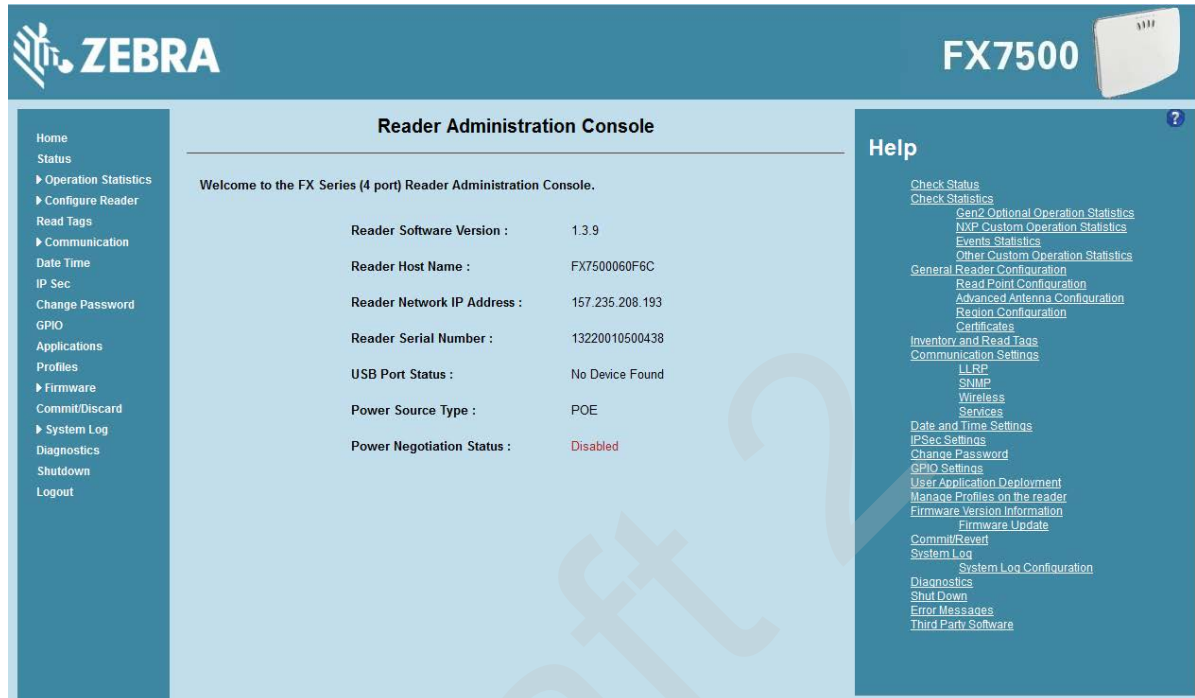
ZEBRA

FX7500

Home
Status
▶ Operation Statistics
▶ Configure Reader
Read Tags
▶ Communication
Date Time
IP Sec
Change Password
GPIO
Applications
Profiles
▶ Firmware
Commit/Discard
▶ System Log
Diagnostics
Shutdown
Logout

Reader Administration Console

Welcome to the FX Series (4 port) Reader Administration Console.

| | |
|---|---|
| Reader Software Version : | 1.3.9 |
| Reader Host Name : | FX7500060F6C |
| Reader Network IP Address : | 157.235.208.193 |
| Reader Serial Number : | 13220010500438 |
| USB Port Status : | No Device Found |
| Power Source Type : | POE |
| Power Negotiation Status : | Disabled |

?

Help

Check Status
Check Statistics
Gen2 Optional Operation Statistics
NXP Custom Operation Statistics
Events Statistics
Other Custom Operation Statistics
General Reader Configuration
Read Point Configuration
Advanced Antenna Configuration
Region Configuration
Certificates
Inventory and Read Tags
Communication Settings
LLRP
SNMP
Wireless
Services
Date and Time Settings
IPSec Settings
Change Password
GPIO Settings
User Application Deployment
Manage Profiles on the reader
Firmware Version Information
Firmware Update
Commit/Revert
System Log
System Log Configuration
Diagnostics
Shut Down
Error Messages
Third Party Software